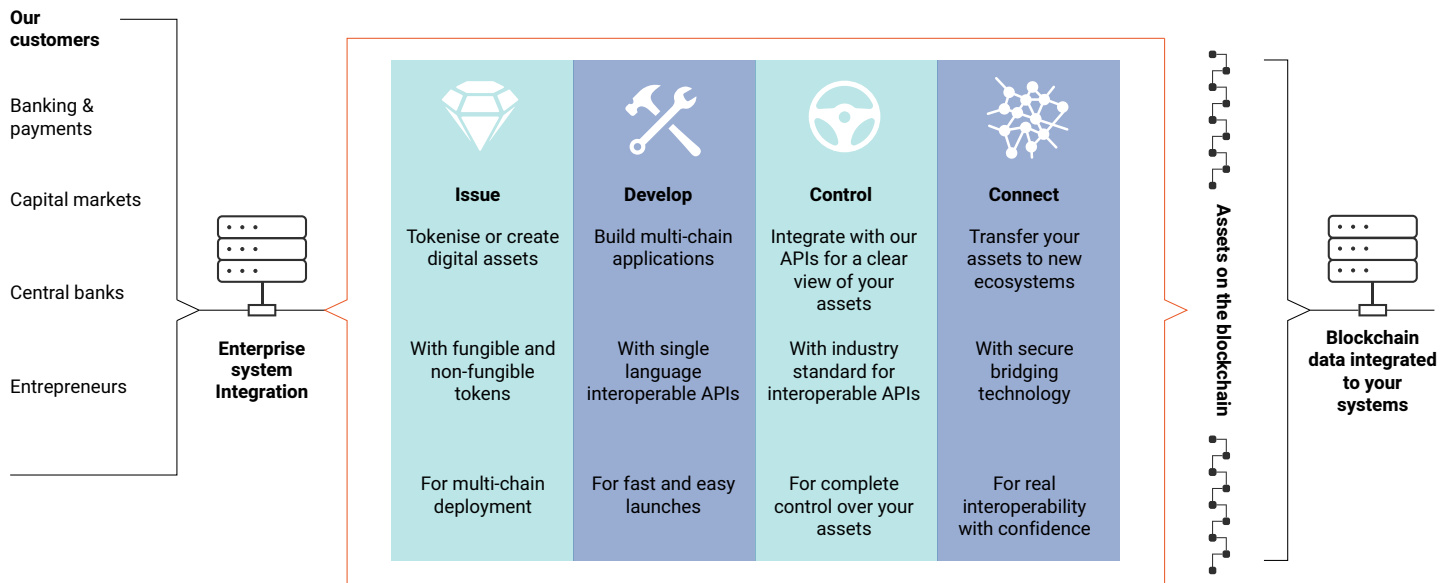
Our customers

Banking & payments

Capital markets

Central banks

Entrepreneurs

Enterprise system Integration

Issue

Tokenise or create digital assets

With fungible and non-fungible tokens

For multi-chain deployment

Develop

Build multi-chain applications

With single language interoperable APIs

For fast and easy launches

Control

Integrate with our APIs for a clear view of your assets

With industry standard for interoperable APIs

For complete control over your assets

Connect

Transfer your assets to new ecosystems

With secure bridging technology

For real interoperability with confidence

Assets on the blockchain

Blockchain data integrated to your systems